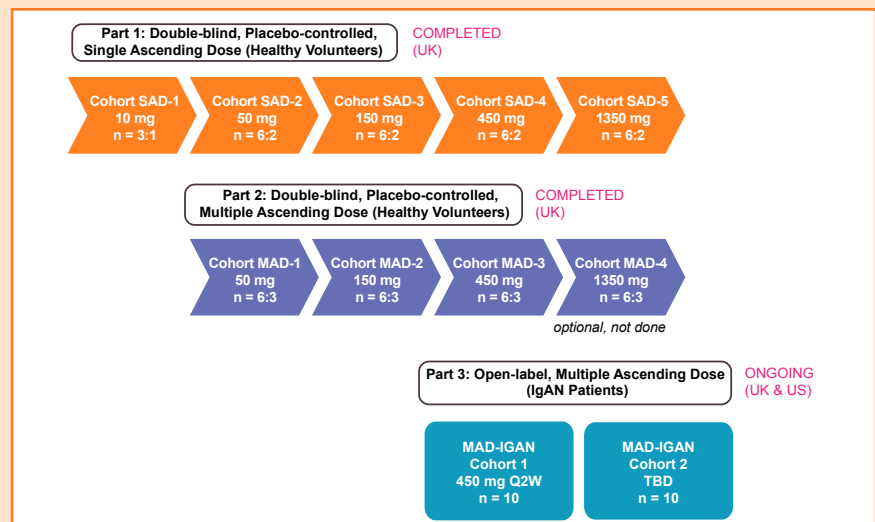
Part 1: Double-blind, Placebo-controlled, Single Ascending Dose (Healthy Volunteers)

COMPLETED (UK)

Cohort SAD-1
10 mg
n = 3:1

Cohort SAD-2
50 mg
n = 6:2

Cohort SAD-3
150 mg
n = 6:2

Cohort SAD-4
450 mg
n = 6:2

Cohort SAD-5
1350 mg
n = 6:2

Part 2: Double-blind, Placebo-controlled, Multiple Ascending Dose (Healthy Volunteers)

COMPLETED (UK)

Cohort MAD-1
50 mg
n = 6:3

Cohort MAD-2
150 mg
n = 6:3

Cohort MAD-3
450 mg
n = 6:3

Cohort MAD-4
1350 mg
n = 6:3

optional, not done

Part 3: Open-label, Multiple Ascending Dose (IgAN Patients)

ONGOING (UK & US)

MAD-IGAN
Cohort 1
450 mg Q2W
n = 10

MAD-IGAN
Cohort 2
TBD
n = 10